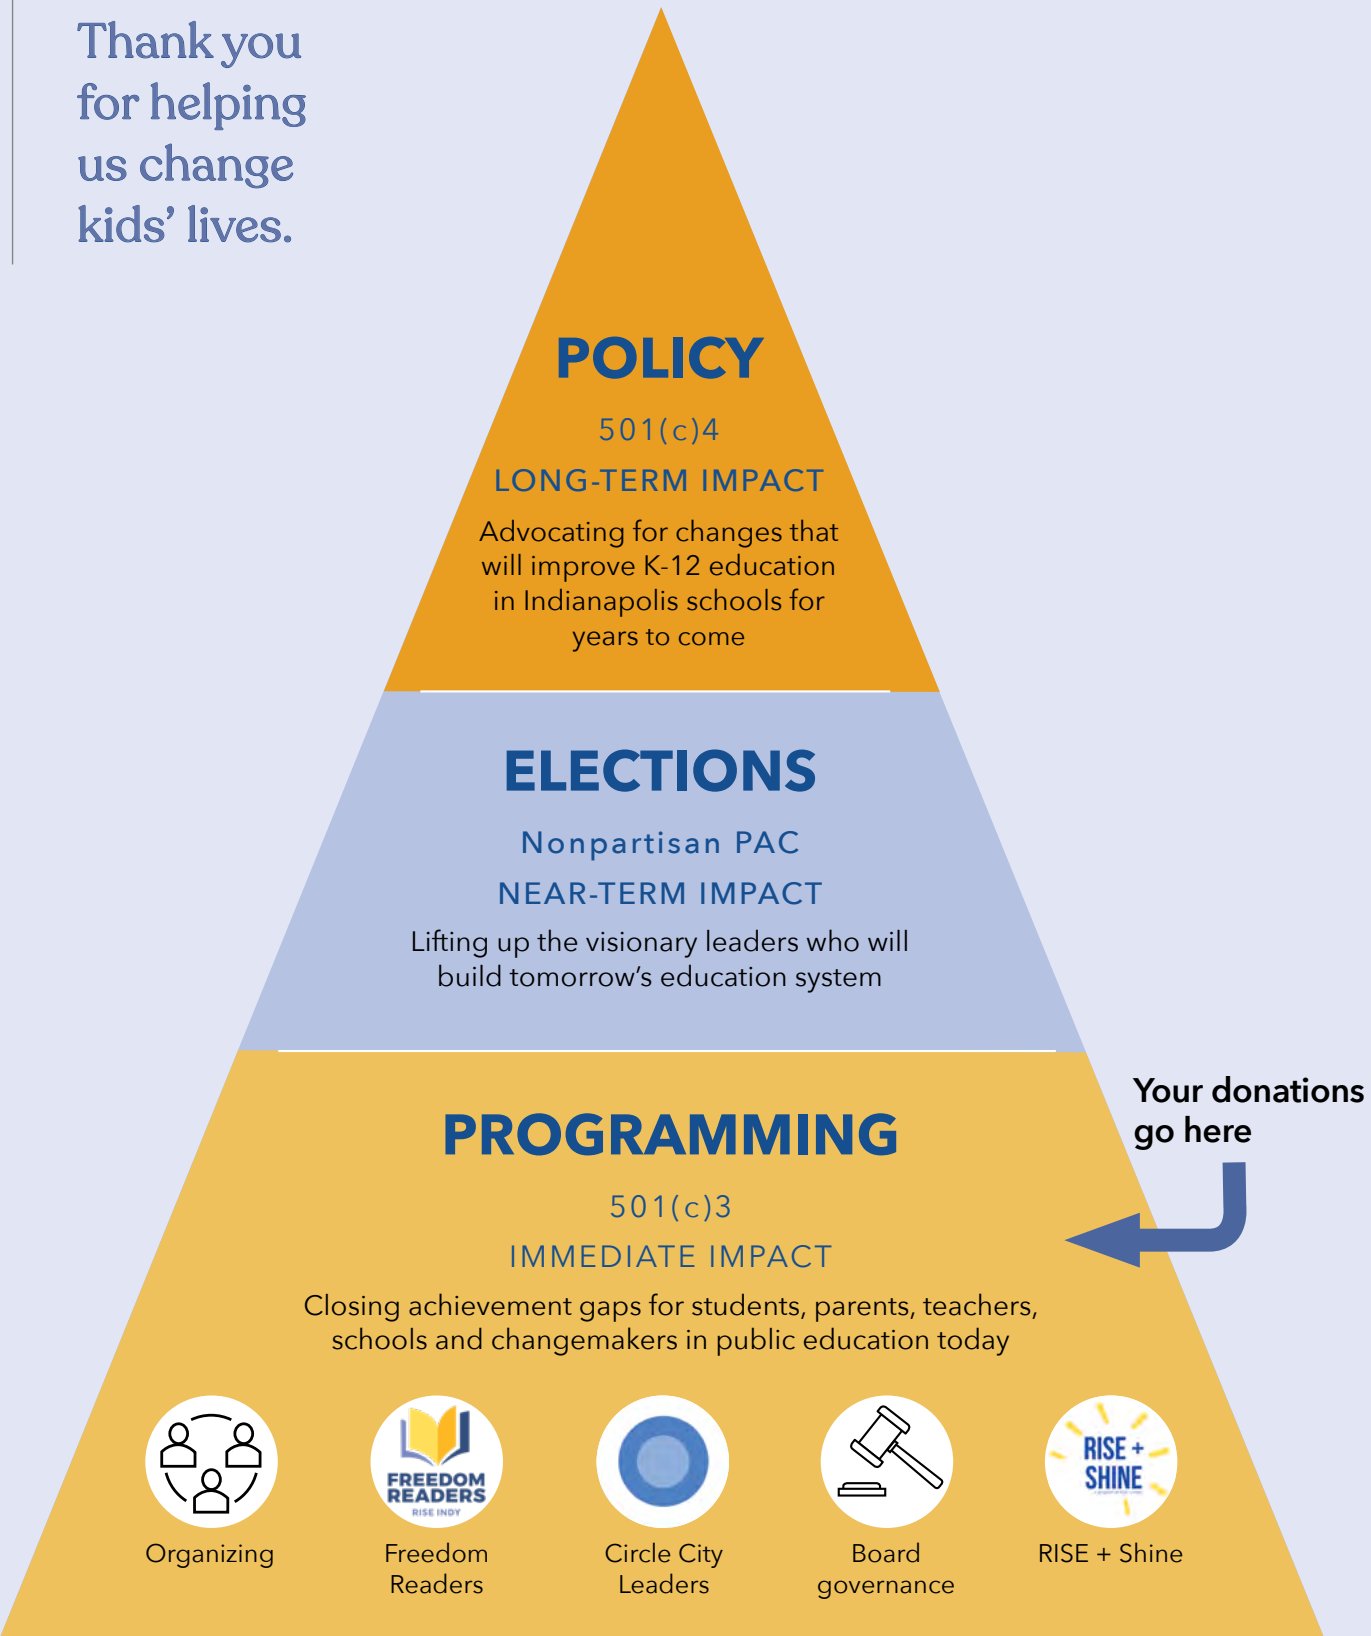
Thank you for helping us change kids' lives.

POLICY

501(c)4

LONG-TERM IMPACT

Advocating for changes that will improve K-12 education in Indianapolis schools for years to come

ELECTIONS

Nonpartisan PAC

NEAR-TERM IMPACT

Lifting up the visionary leaders who will build tomorrow's education system

PROGRAMMING

501(c)3

IMMEDIATE IMPACT

Closing achievement gaps for students, parents, teachers, schools and changemakers in public education today

Your donations go here

FREEDOM READERS
RISE INDY

RISE + SHINE

Organizing

Freedom Readers

Circle City Leaders

Board governance

RISE + Shine